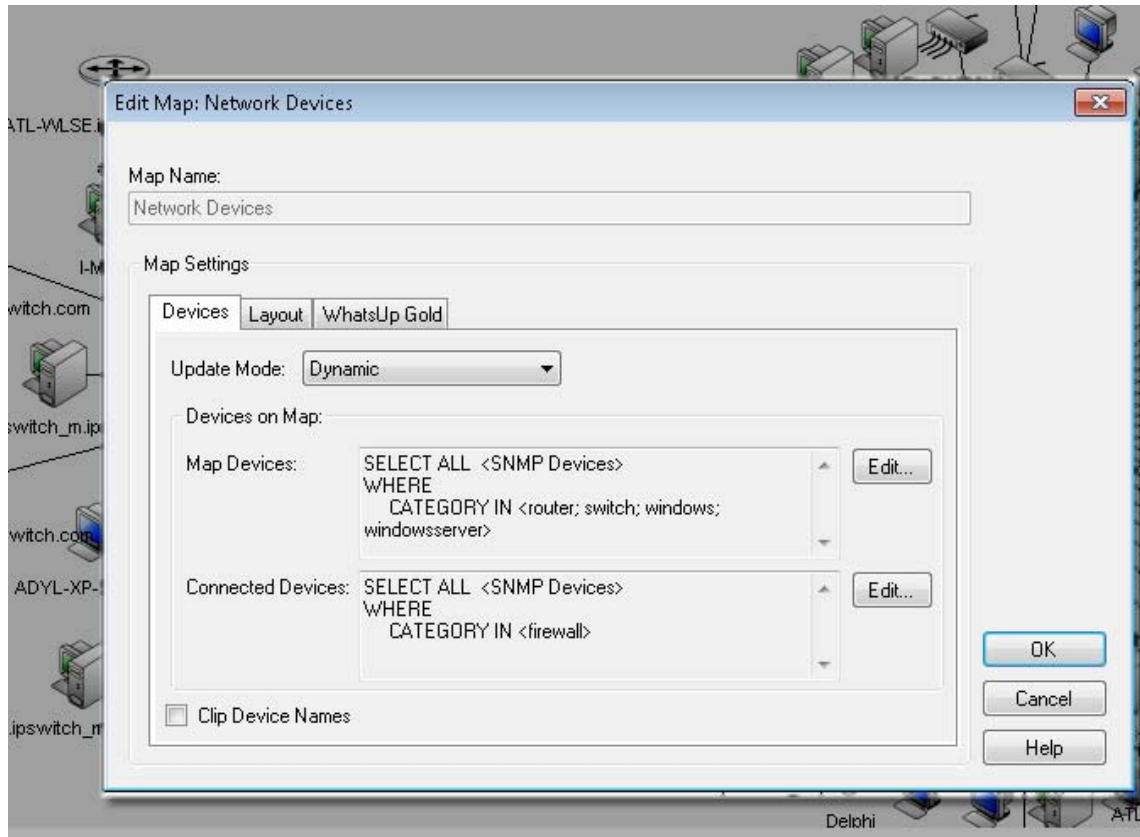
ATL-WLSE.i

I-M

witch.com

switch_m.ip

witch.com

ADYL-XP-

ipswitch_m

Edit Map: Network Devices

Map Name:

Network Devices

Map Settings

Devices | Layout | WhatsUp Gold

Update Mode: Dynamic

Devices on Map:

Map Devices: SELECT ALL <SNMP Devices> WHERE CATEGORY IN <router; switch; windows; windowsserver>

Edit...

Connected Devices: SELECT ALL <SNMP Devices> WHERE CATEGORY IN <firewall>

Edit...

Clip Device Names

OK

Cancel

Help

Delphi

ATL